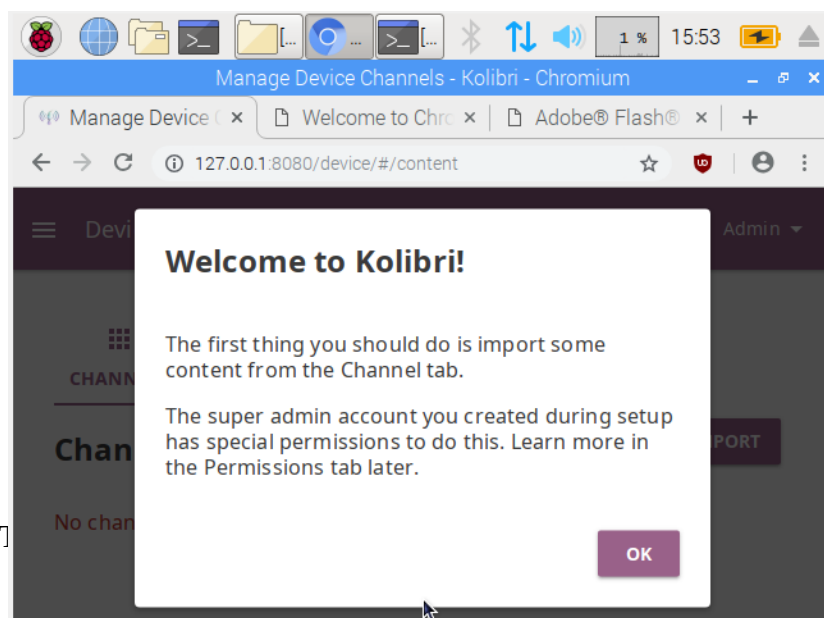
[... ... [... 1 % 15:53

Manage Device Channels - Kolibri - Chromium

Manage Device C × Welcome to Chrc × Adobe® Flash® × +

127.0.0.1:8080/device/#/content

Devi Admin

CHANN

Chan PORT

No chan

Welcome to Kolibri!

The first thing you should do is import some content from the Channel tab.

The super admin account you created during setup has special permissions to do this. Learn more in the Permissions tab later.

OK